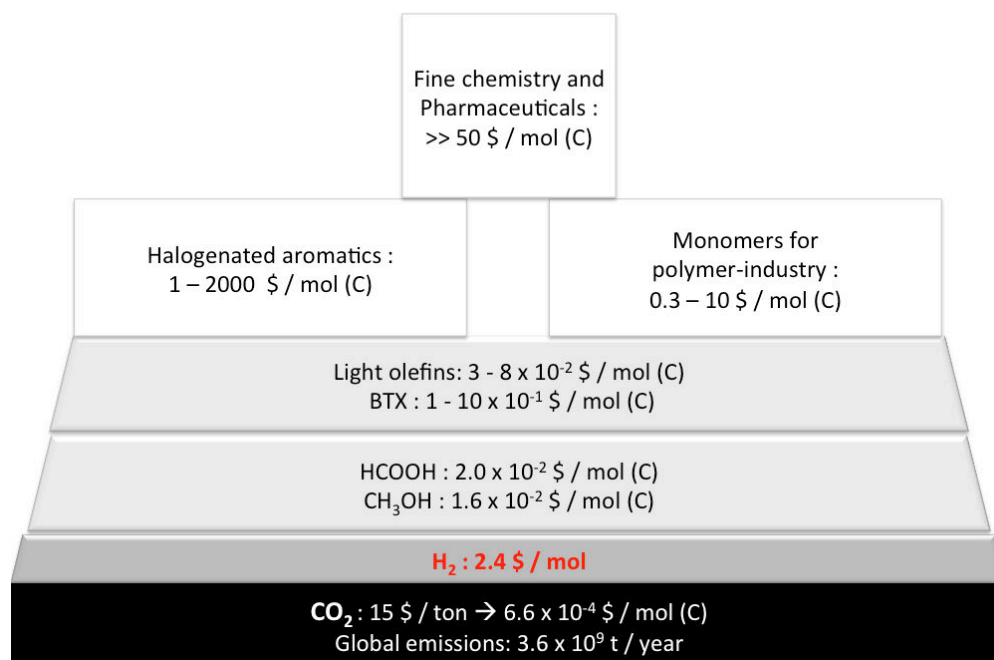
Fine chemistry and Pharmaceuticals : >> 50 \$ / mol (C)

Halogenated aromatics : 1 – 2000 \$ / mol (C)

Monomers for polymer-industry : 0.3 – 10 \$ / mol (C)

Light olefins: 3 - 8 x $10^{-2}$ \$ / mol (C)
BTX : 1 - 10 x $10^{-1}$ \$ / mol (C)

HCOOH : 2.0 x $10^{-2}$ \$ / mol (C)
$CH_3OH$ : 1.6 x $10^{-2}$ \$ / mol (C)

$H_2$ : 2.4 \$ / mol

$CO_2$ : 15 \$ / ton → 6.6 x $10^{-4}$ \$ / mol (C)
Global emissions: 3.6 x $10^9$ t / year